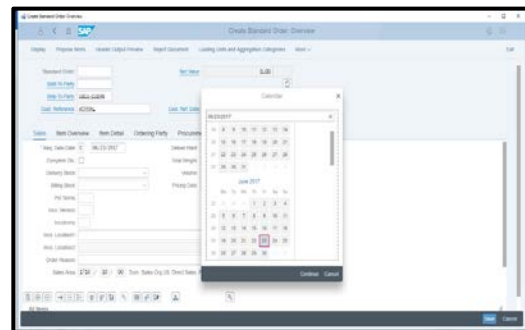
Create Standard Order: Overview

SAP

Create Standard Order: Overview

Display Propose Items Header Output Preview Report Document Loading Units and Aggregation Categories More

Exit

Standard Order:

Net Value:

0.00

Sold-To Party:

Ship-To Party:

Cust. Reference:

Cust. Ref. Date:

Calendar

06/23/2017

Sales Item Overview Item Detail Ordering Party Procurement

Req. Deliv.Date: D 06/23/2017

Complete Dlv.:

Delivery Block:

Billing Block:

Pyt Terms:

Inco. Version:

Incoterms:

Inco. Location1:

Inco. Location2:

Order Reason:

Deliver.Plant:

Total Weight:

Volume:

Pricing Date:

June 2017

Sales Area: 1710 / 10 / 00

Continue Cancel

Save Cancel